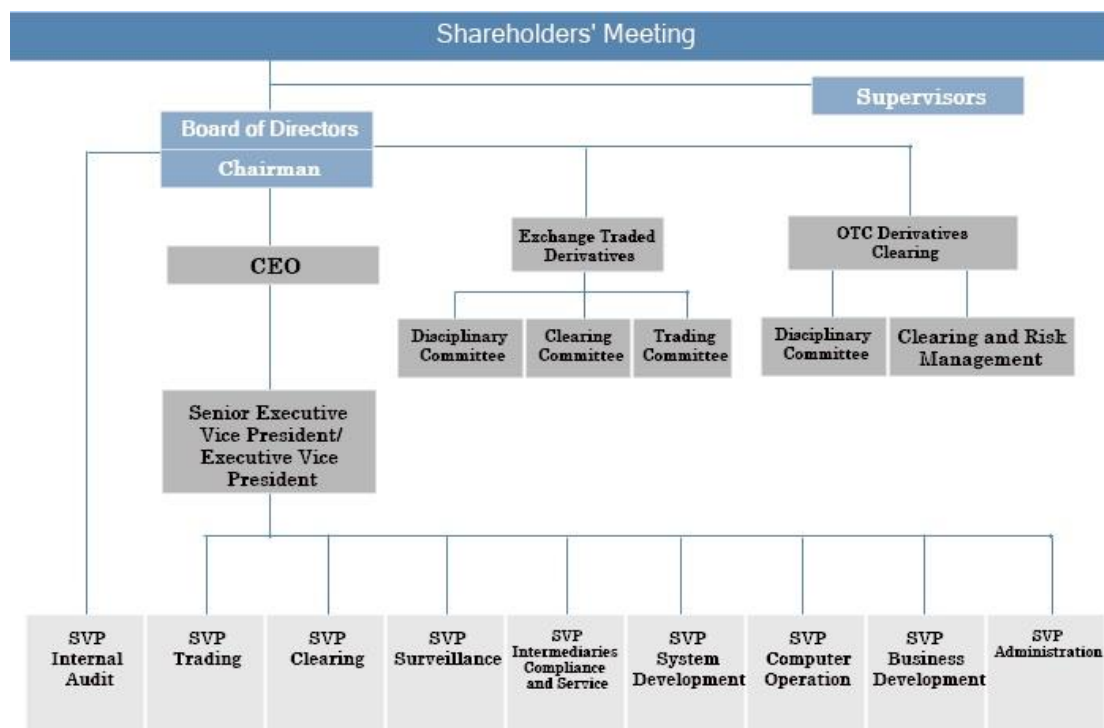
Shareholders' Meeting

Supervisors

Board of Directors

Chairman

CEO

Exchange Traded Derivatives

OTC Derivatives Clearing

Disciplinary Committee

Clearing Committee

Trading Committee

Disciplinary Committee

Clearing and Risk Management

Senior Executive Vice President/ Executive Vice President

SVP Internal Audit

SVP Trading

SVP Clearing

SVP Surveillance

SVP Intermediaries Compliance and Service

SVP System Development

SVP Computer Operation

SVP Business Development

SVP Administration